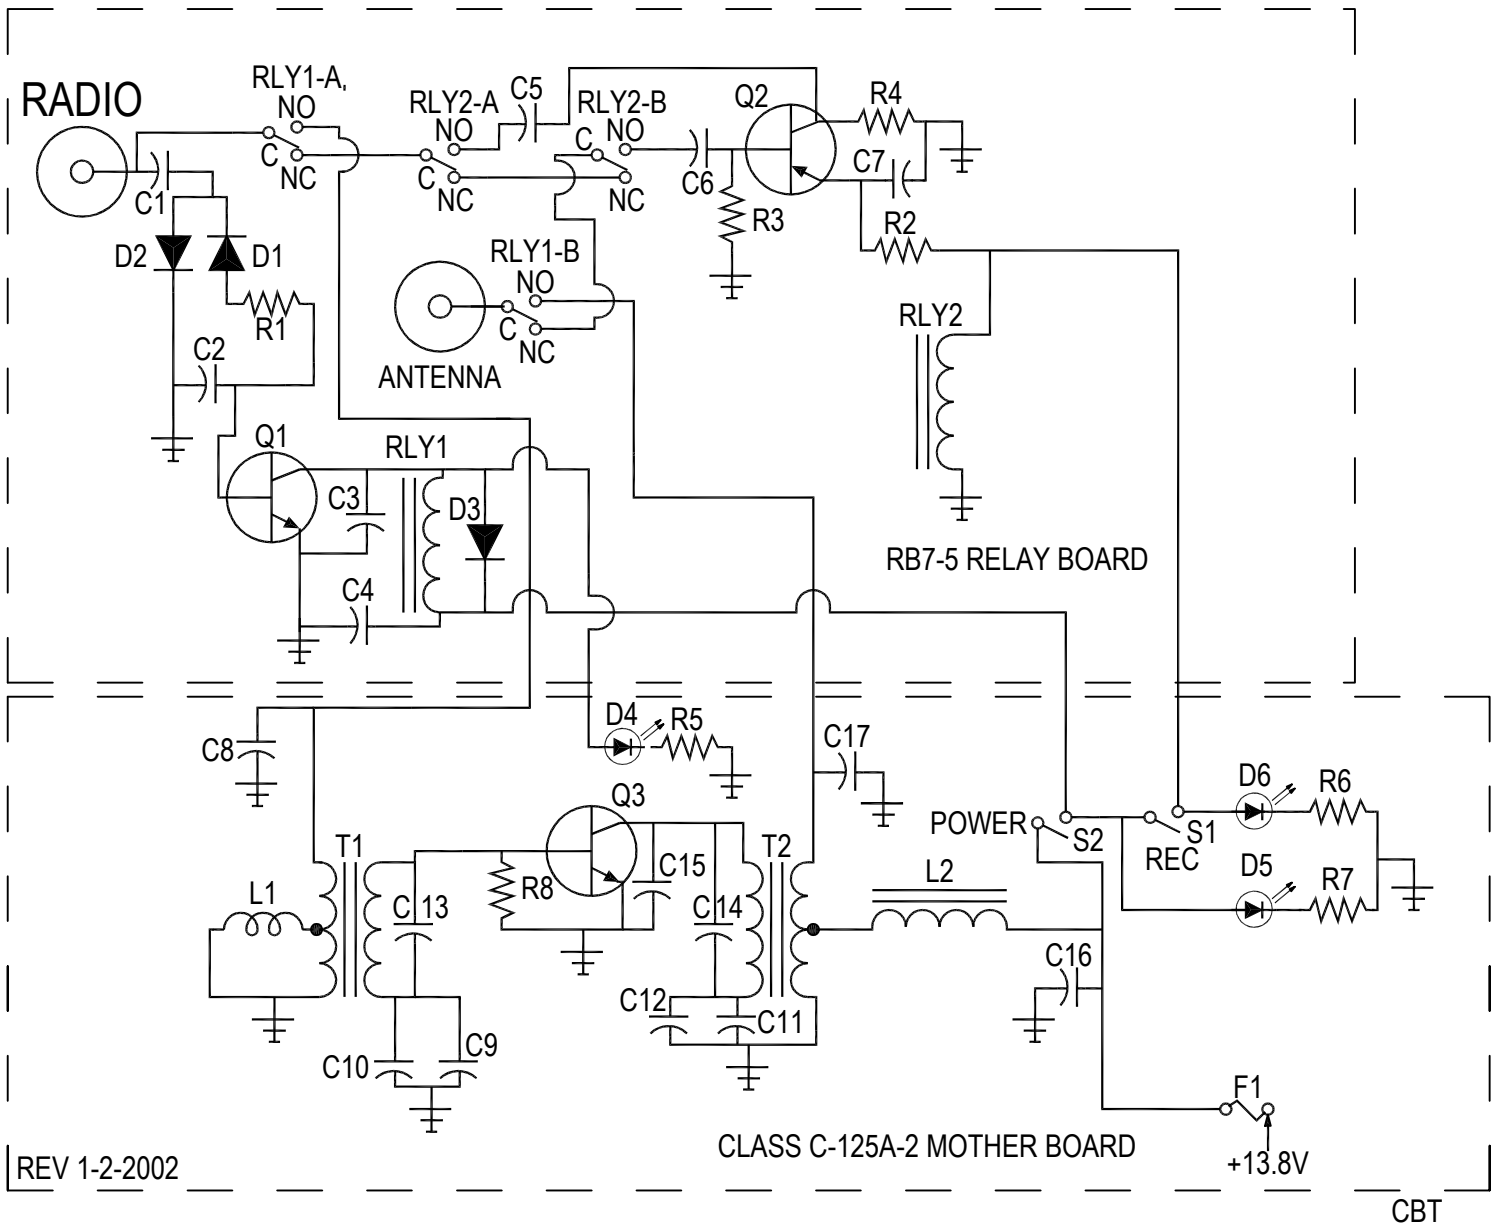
RADIO
RLY1-A, NO
C NC
C1
D2
D1
R1
C2
RLY2-A NO
C NC
C5
RLY2-B C NO
NC
C6
R3
Q2
R4
C7
R2
RLY1-B NO
C NC
ANTENNA
RLY2
Q1
C3
RLY1
D3
C4
RB7-5 RELAY BOARD
C8
D4
R5
C17
Q3
T1
L1
C 13
R8
C15
C14
T2
L2
C12
C11
C10
C9
C16
POWER
S2
S1
REC
D6
R6
D5
R7
F1
+13.8V
CLASS C-125A-2 MOTHER BOARD
REV 1-2-2002
CBT